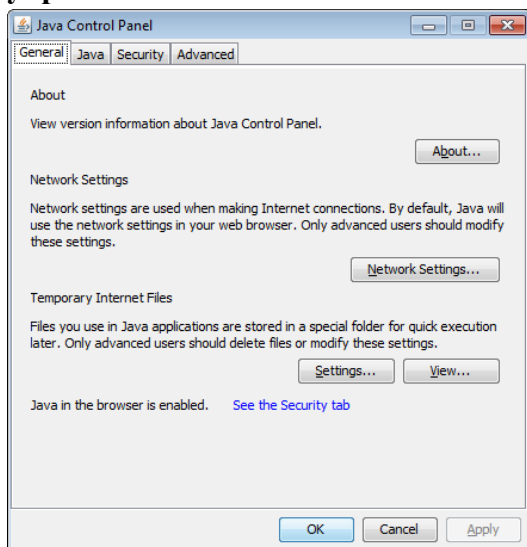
Java Control Panel

General | Java | Security | Advanced

About

View version information about Java Control Panel.

About...

Network Settings

Network settings are used when making Internet connections. By default, Java will use the network settings in your web browser. Only advanced users should modify these settings.

Network Settings...

Temporary Internet Files

Files you use in Java applications are stored in a special folder for quick execution later. Only advanced users should delete files or modify these settings.

Settings... View...

Java in the browser is enabled. See the Security tab

OK Cancel Apply